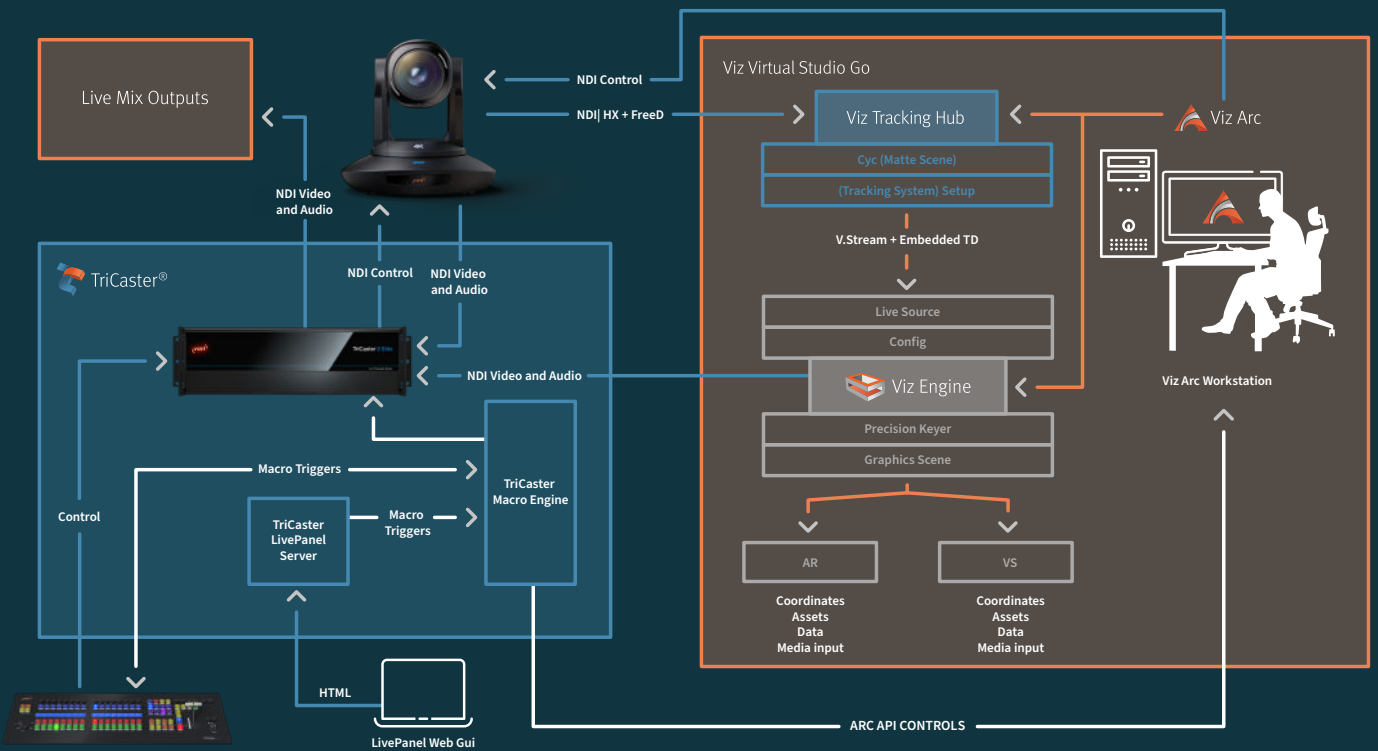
Live Mix Outputs

NDI Control

NDI| HX + FreeD

Viz Virtual Studio Go

Viz Tracking Hub

Viz Arc

Cyc (Matte Scene)

(Tracking System) Setup

V.Stream + Embedded TD

NDI Video and Audio

NDI Control

NDI Video and Audio

TriCaster®

Live Source

Config

NDI Video and Audio

Viz Engine

Viz Arc Workstation

Precision Keyer

Graphics Scene

Macro Triggers

TriCaster Macro Engine

Control

TriCaster LivePanel Server

Macro Triggers

AR

VS

Coordinates
Assets
Data
Media input

Coordinates
Assets
Data
Media input

HTML

ARC API CONTROLS

LivePanel Web Gui